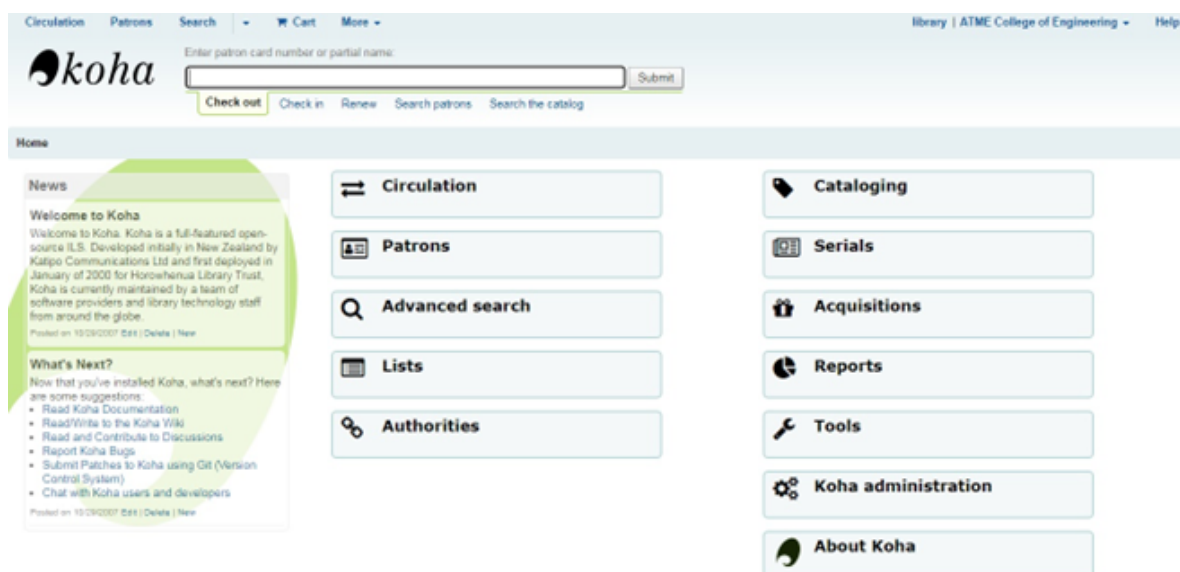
Circulation Patrons Search Cart More

library | ATME College of Engineering Help

koha

Enter patron card number or partial name:

Submit

Check out Check in Renew Search patrons Search the catalog

Home

News

Welcome to Koha

Welcome to Koha. Koha is a full-featured open-source ILS. Developed initially in New Zealand by Katipo Communications Ltd and first deployed in January of 2000 for Horowhenua Library Trust, Koha is currently maintained by a team of software providers and library technology staff from around the globe.

Posted on 10/29/2007 Edit | Delete | New

What's Next?

Now that you've installed Koha, what's next? Here are some suggestions:

- Read Koha Documentation
- Read/Write to the Koha Wiki
- Read and Contribute to Discussions
- Report Koha Bugs
- Submit Patches to Koha using Git (Version Control System)
- Chat with Koha users and developers

Posted on 10/29/2007 Edit | Delete | New

Circulation

Patrons

Advanced search

Lists

Authorities

Cataloging

Serials

Acquisitions

Reports

Tools

Koha administration

About Koha